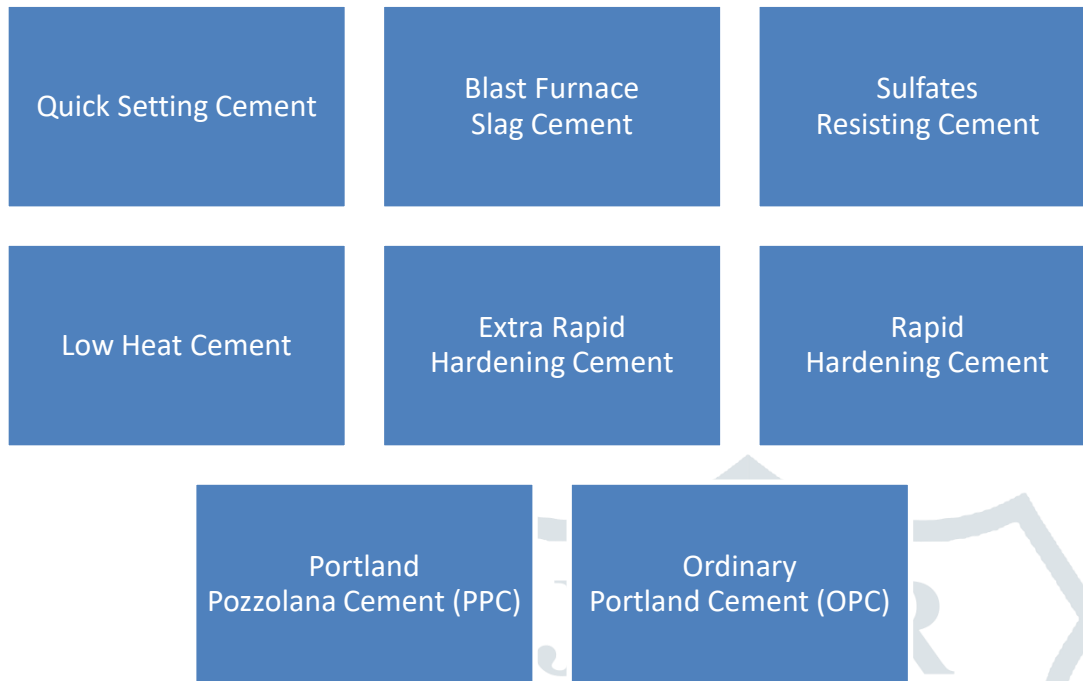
Quick Setting Cement

Blast Furnace Slag Cement

Sulfates Resisting Cement

Low Heat Cement

Extra Rapid Hardening Cement

Rapid Hardening Cement

Portland Pozzolana Cement (PPC)

Ordinary Portland Cement (OPC)